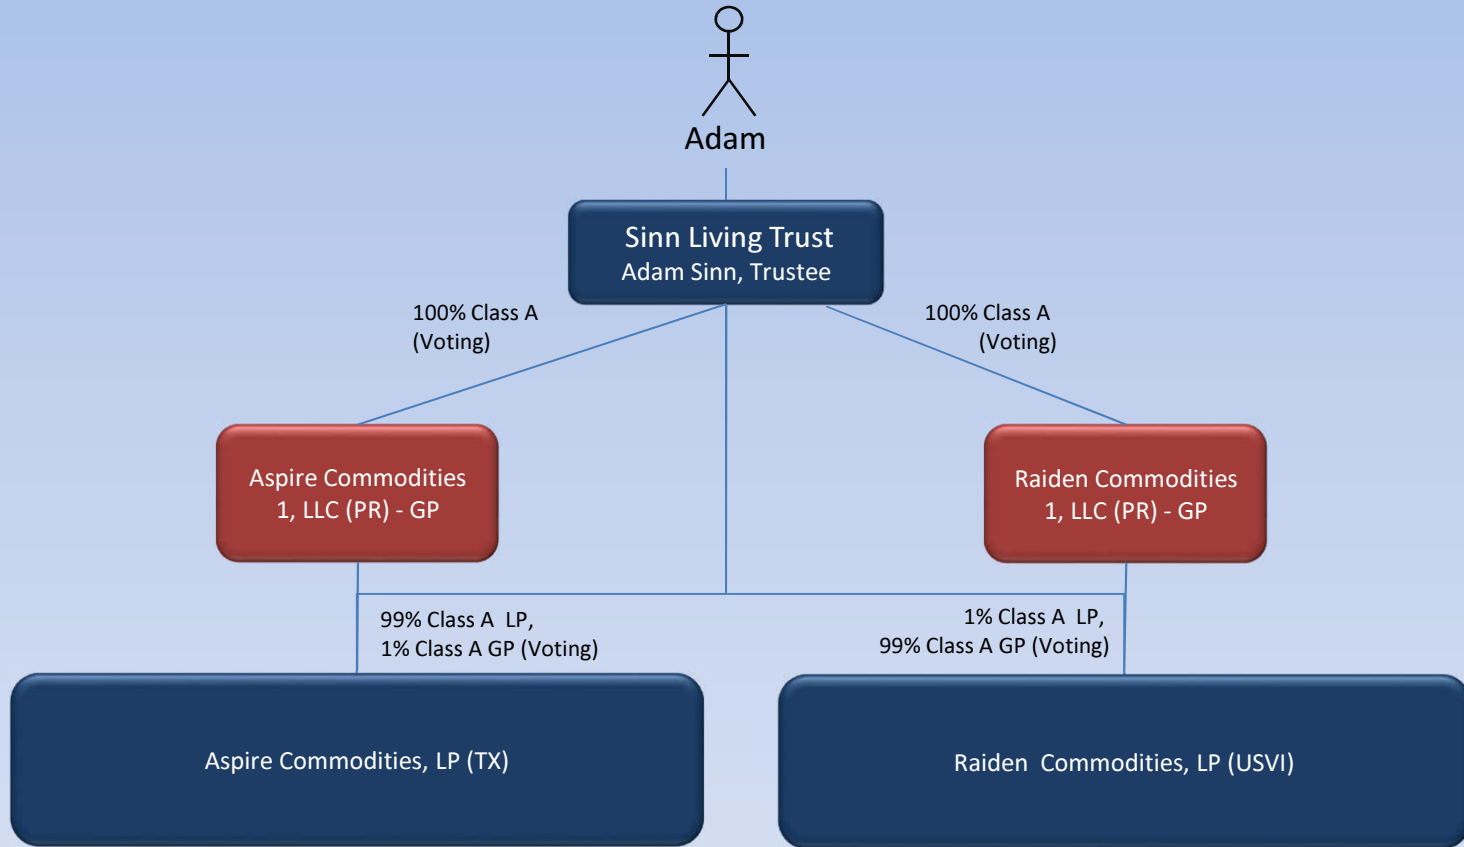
Adam

Sinn Living Trust
Adam Sinn, Trustee

100% Class A
(Voting)

100% Class A
(Voting)

Aspire Commodities 1, LLC (PR) - GP

Raiden Commodities 1, LLC (PR) - GP

99% Class A LP,
1% Class A GP (Voting)

1% Class A LP,
99% Class A GP (Voting)

Aspire Commodities, LP (TX)

Raiden Commodities, LP (USVI)